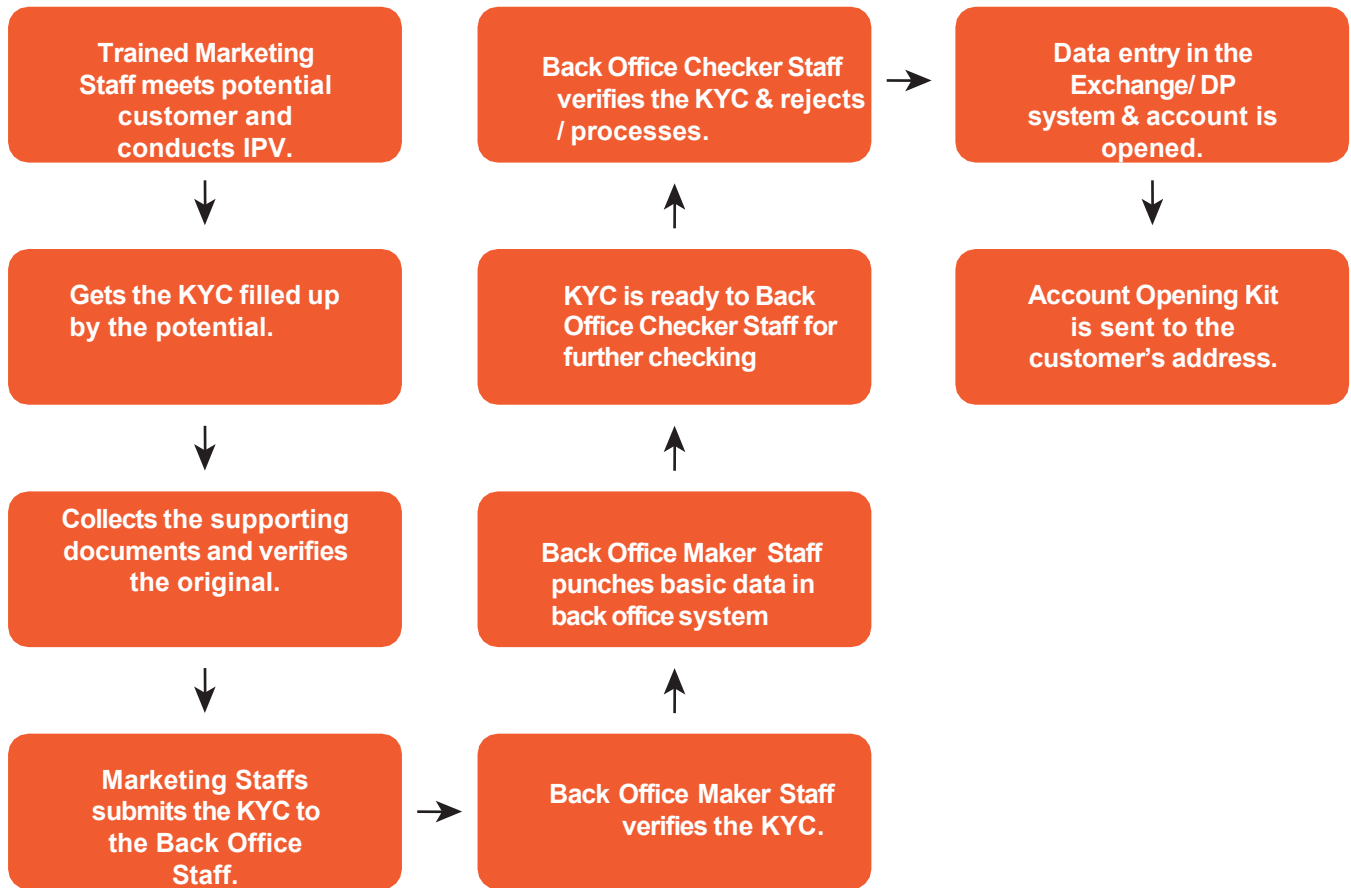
Trained Marketing Staff meets potential customer and conducts IPV.

Gets the KYC filled up by the potential.

Collects the supporting documents and verifies the original.

Marketing Staffs submits the KYC to the Back Office Staff.

Back Office Maker Staff verifies the KYC.

Back Office Maker Staff punches basic data in back office system

KYC is ready to Back Office Checker Staff for further checking

Back Office Checker Staff verifies the KYC & rejects / processes.

Data entry in the Exchange/ DP system & account is opened.

Account Opening Kit is sent to the customer's address.